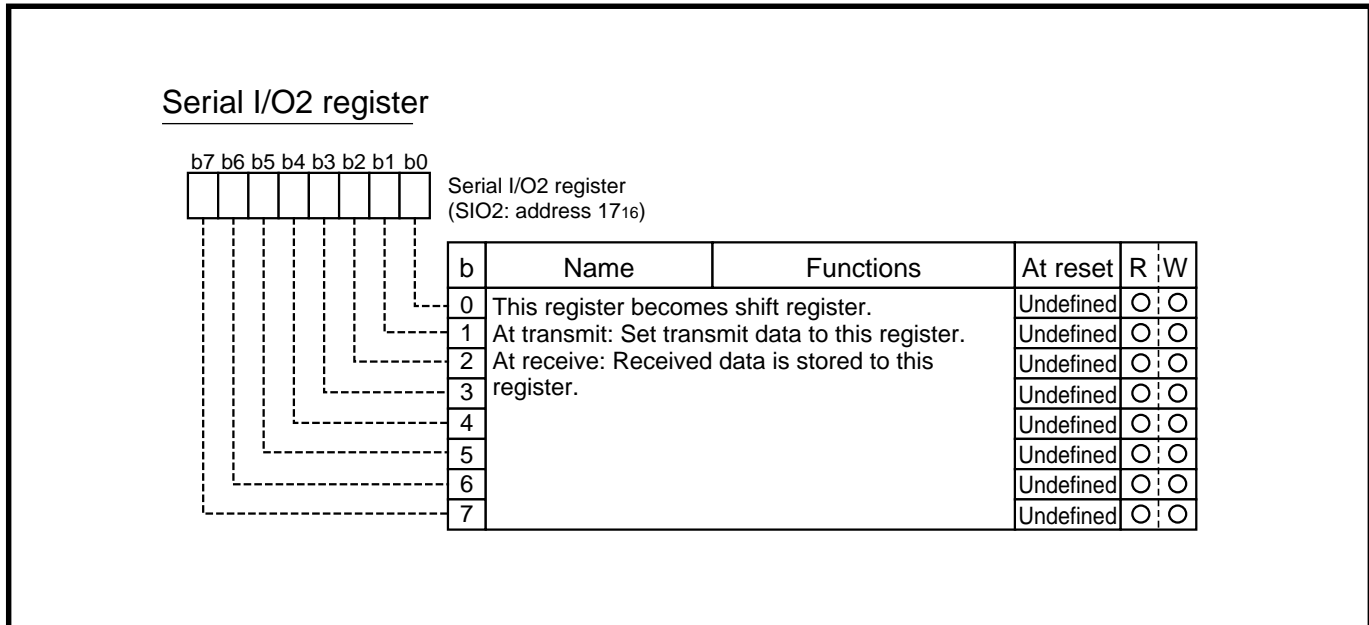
Serial I/O2 register

b7 b6 b5 b4 b3 b2 b1 b0

Serial I/O2 register
(SIO2: address $17_{16}$)

| b | Name | Functions | At reset | R | W |
|---|---|---|---|---|---|
| 0 | This register becomes shift register. At transmit: Set transmit data to this register. At receive: Received data is stored to this register. | | Undefined | O | O |
| 1 | | | Undefined | O | O |
| 2 | | | Undefined | O | O |
| 3 | | | Undefined | O | O |
| 4 | | | Undefined | O | O |
| 5 | | | Undefined | O | O |
| 6 | | | Undefined | O | O |
| 7 | | | Undefined | O | O |